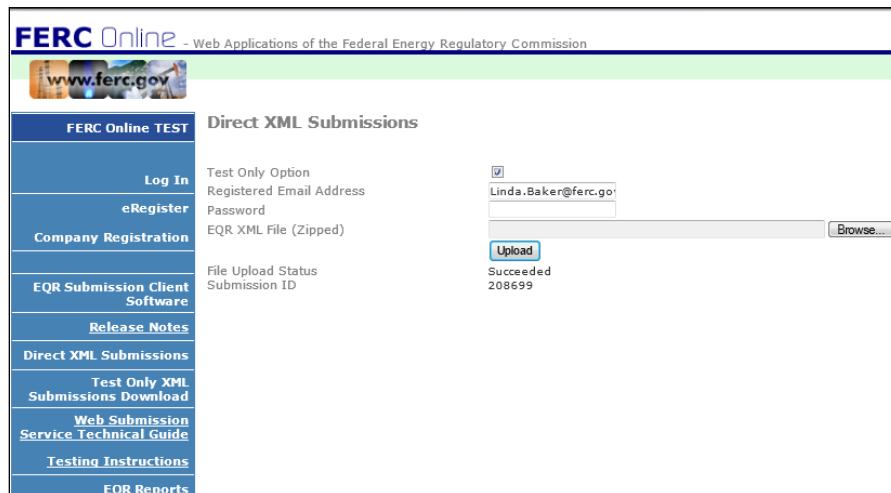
FERC Online - Web Applications of the Federal Energy Regulatory Commission

www.ferc.gov

FERC Online TEST

Log In

eRegister

Company Registration

EQR Submission Client Software

Release Notes

Direct XML Submissions

Test Only XML Submissions Download

Web Submission Service Technical Guide

Testing Instructions

EQR Reports

Direct XML Submissions

Test Only Option ☑

Registered Email Address Linda.Baker@ferc.go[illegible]

Password

EQR XML File (Zipped) Browse...

Upload

File Upload Status Succeeded

Submission ID 208699